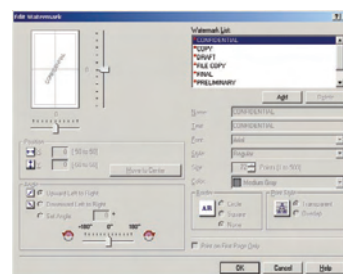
Edit Watermark

Watermark List
*CONFIDENTIAL
*COPY
*DRAFT
*FILE COPY
*FINAL
*PRELIMINARY

Add
Delete

Name CONFIDENTIAL
Text CONFIDENTIAL
Font Arial
Style Regular
Size Points (1 to 500)
Color Medium Gray

Border
AB
Circle
Square
None

Print Style
Transparent
Overlay

Position
X (-50 to 50)
Y (-50 to 50)
Move to Center

Angle
Upward Left to Right
Downward Left to Right
Set Angle

-180°
0°
180°

Print on First Page Only

OK
Cancel
Help